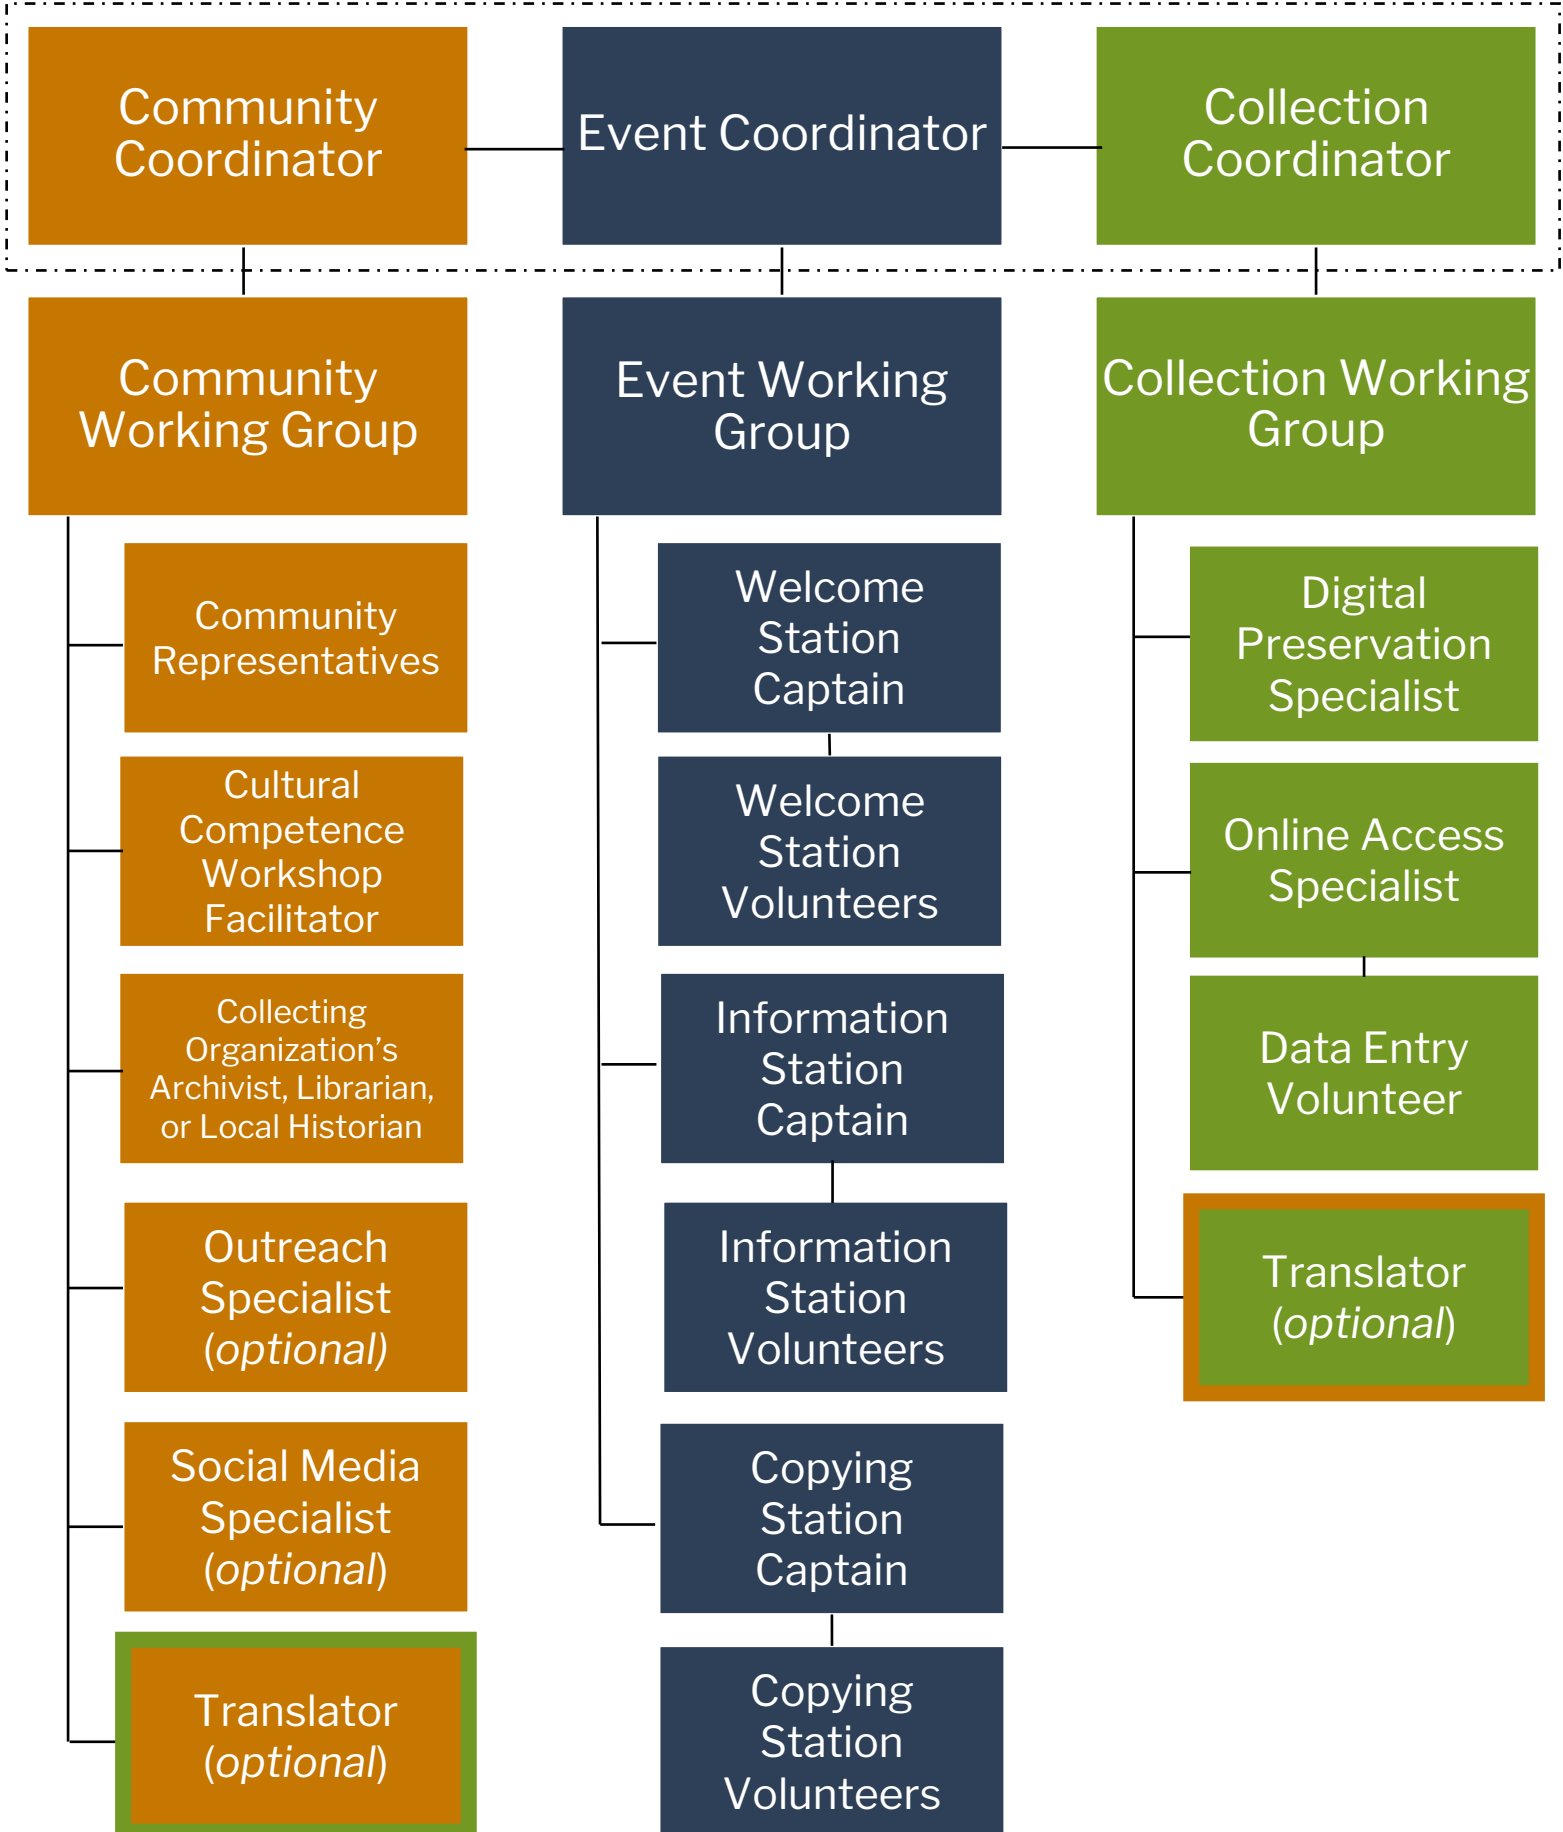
Community Coordinator

Event Coordinator

Collection Coordinator

Community Working Group

Community Representatives

Cultural Competence Workshop Facilitator

Collecting Organization's Archivist, Librarian, or Local Historian

Outreach Specialist (*optional*)

Social Media Specialist (*optional*)

Translator (*optional*)

Event Working Group

Welcome Station Captain

Welcome Station Volunteers

Information Station Captain

Information Station Volunteers

Copying Station Captain

Copying Station Volunteers

Collection Working Group

Digital Preservation Specialist

Online Access Specialist

Data Entry Volunteer

Translator (*optional*)